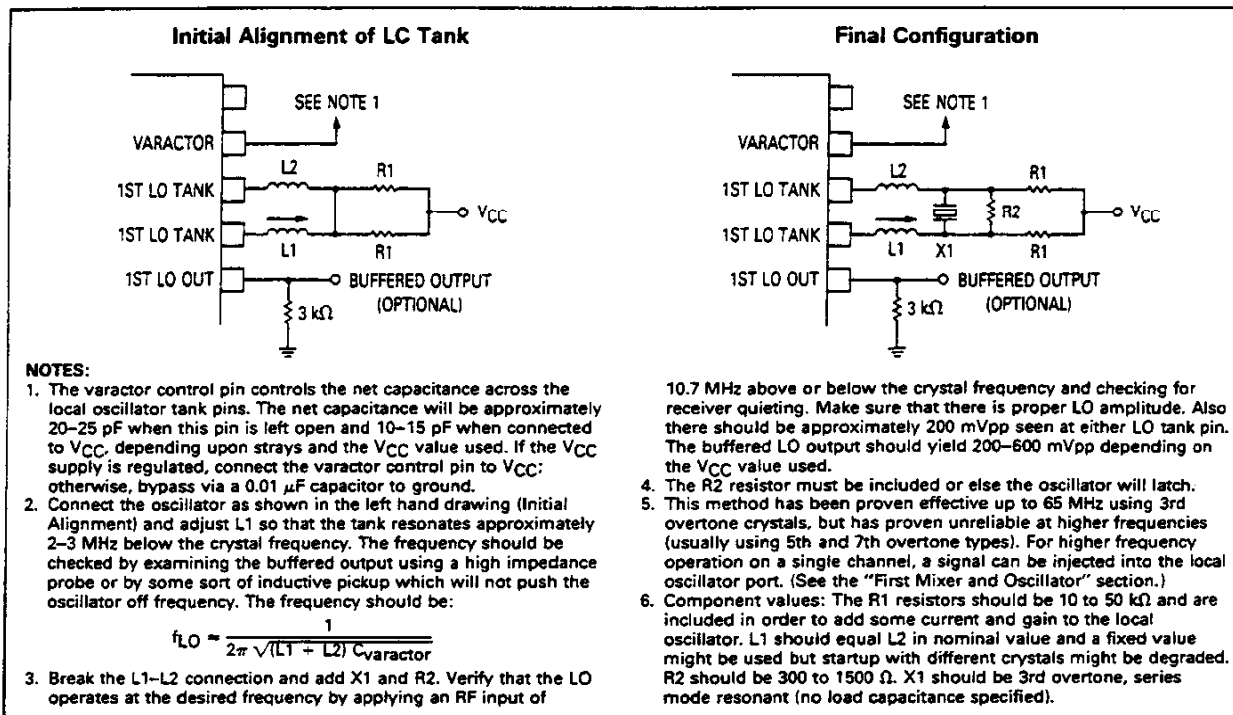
Initial Alignment of LC Tank

SEE NOTE 1

VARACTOR

1ST LO TANK

1ST LO TANK

1ST LO OUT

L2

R1

L1

R1

$V_{CC}$

BUFFERED OUTPUT (OPTIONAL)

3 kΩ

Final Configuration

SEE NOTE 1

VARACTOR

1ST LO TANK

1ST LO TANK

1ST LO OUT

L2

R1

R2

L1

X1

R1

$V_{CC}$

BUFFERED OUTPUT (OPTIONAL)

3 kΩ

NOTES:

1. The varactor control pin controls the net capacitance across the local oscillator tank pins. The net capacitance will be approximately 20–25 pF when this pin is left open and 10–15 pF when connected to $V_{CC}$, depending upon strays and the $V_{CC}$ value used. If the $V_{CC}$ supply is regulated, connect the varactor control pin to $V_{CC}$: otherwise, bypass via a 0.01 μF capacitor to ground.
2. Connect the oscillator as shown in the left hand drawing (Initial Alignment) and adjust L1 so that the tank resonates approximately 2–3 MHz below the crystal frequency. The frequency should be checked by examining the buffered output using a high impedance probe or by some sort of inductive pickup which will not push the oscillator off frequency. The frequency should be:

$f_{LO} \approx \frac{1}{2\pi\sqrt{(L1 + L2)\,C_{varactor}}}$

3. Break the L1–L2 connection and add X1 and R2. Verify that the LO operates at the desired frequency by applying an RF input of 10.7 MHz above or below the crystal frequency and checking for receiver quieting. Make sure that there is proper LO amplitude. Also there should be approximately 200 mVpp seen at either LO tank pin. The buffered LO output should yield 200–600 mVpp depending on the $V_{CC}$ value used.
4. The R2 resistor must be included or else the oscillator will latch.
5. This method has been proven effective up to 65 MHz using 3rd overtone crystals, but has proven unreliable at higher frequencies (usually using 5th and 7th overtone types). For higher frequency operation on a single channel, a signal can be injected into the local oscillator port. (See the "First Mixer and Oscillator" section.)
6. Component values: The R1 resistors should be 10 to 50 kΩ and are included in order to add some current and gain to the local oscillator. L1 should equal L2 in nominal value and a fixed value might be used but startup with different crystals might be degraded. R2 should be 300 to 1500 Ω. X1 should be 3rd overtone, series mode resonant (no load capacitance specified).